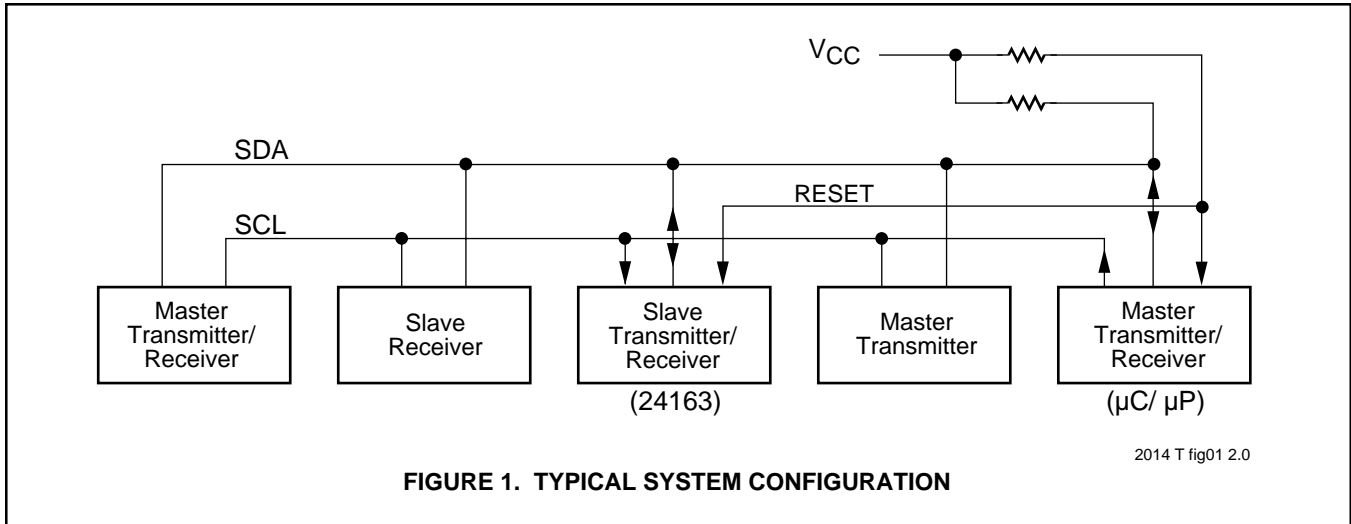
$V_{CC}$

SDA

RESET

SCL

Master Transmitter/ Receiver

Slave Receiver

Slave Transmitter/ Receiver

(24163)

Master Transmitter

Master Transmitter/ Receiver

(μC/ μP)

2014 T fig01 2.0

FIGURE 1. TYPICAL SYSTEM CONFIGURATION